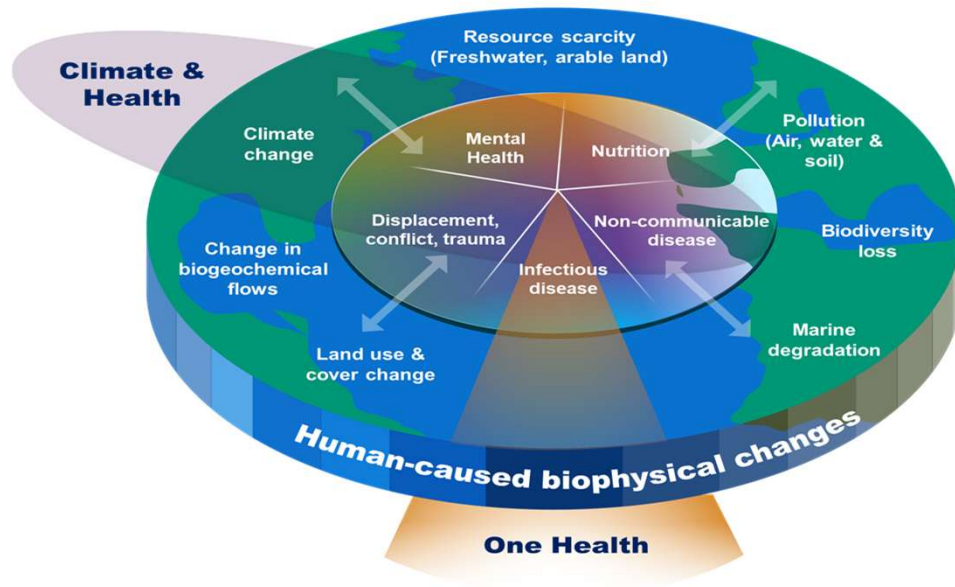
Climate & Health

Resource scarcity (Freshwater, arable land)

Climate change

Pollution (Air, water & soil)

Mental Health

Nutrition

Displacement, conflict, trauma

Non-communicable disease

Infectious disease

Biodiversity loss

Change in biogeochemical flows

Marine degradation

Land use & cover change

Human-caused biophysical changes

One Health